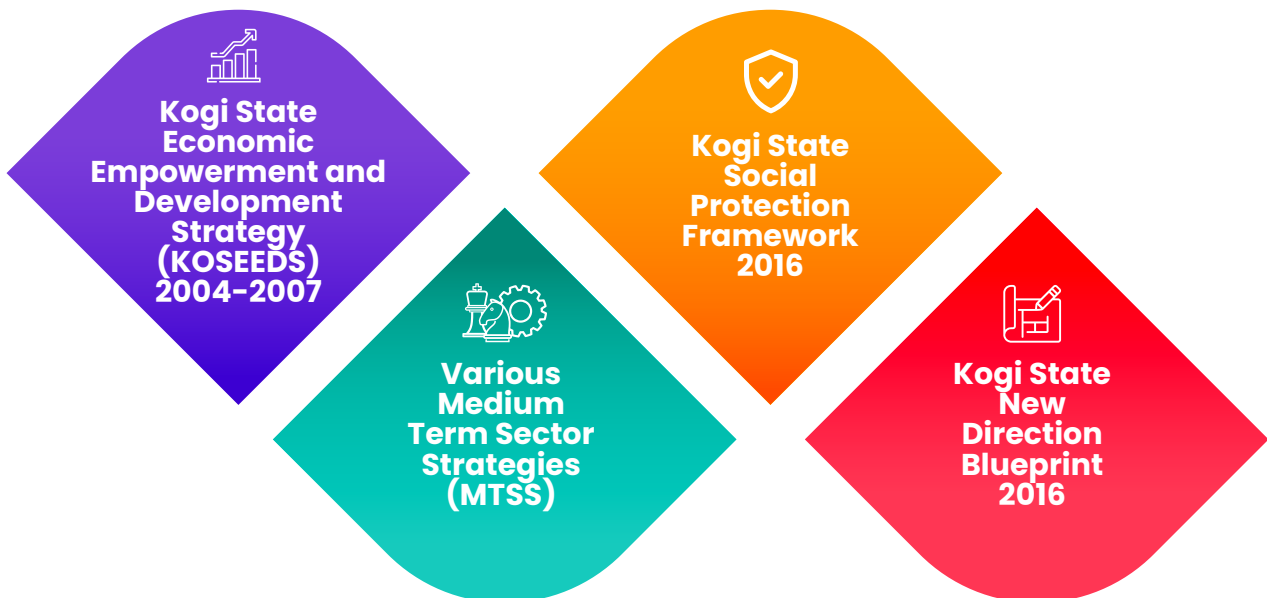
Kogi State Economic Empowerment and Development Strategy (KOSEEDS) 2004-2007

Various Medium Term Sector Strategies (MTSS)

Kogi State Social Protection Framework 2016

Kogi State New Direction Blueprint 2016